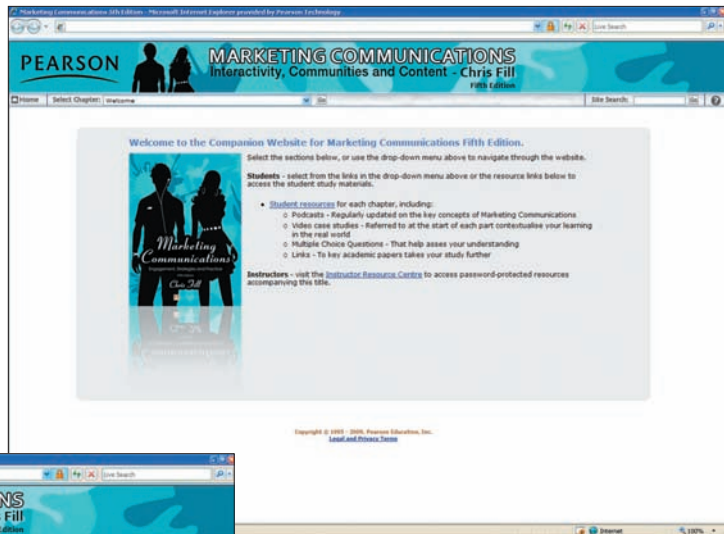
Marketing Communications fifth Edition - Microsoft Internet Explorer provided by Pearson Technology

Live Search

PEARSON

MARKETING COMMUNICATIONS
Interactivity, Communities and Content - Chris Fill
Fifth Edition

Home | Select Chapter: Welcome | Go | Site Search: | Go

Welcome to the Companion Website for Marketing Communications Fifth Edition.

Select the sections below, or use the drop-down menu above to navigate through the website.

Marketing Communications
Engagement, Strategies and Practice
Chris Fill

Students - select from the links in the drop-down menu above or the resource links below to access the student study materials.

- Student resources for each chapter, including:
  - Podcasts - Regularly updated on the key concepts of Marketing Communications
  - Video case studies - Referred to at the start of each part contextualise your learning in the real world
  - Multiple Choice Questions - That help asses your understanding
  - Links - To key academic papers takes your study further

Instructors - visit the Instructor Resource Centre to access password-protected resources accompanying this title.

Copyright © 1995 - 2009, Pearson Education, Inc.
Legal and Privacy Terms

Internet | 100%

Live Search
NS
Fill
Edition